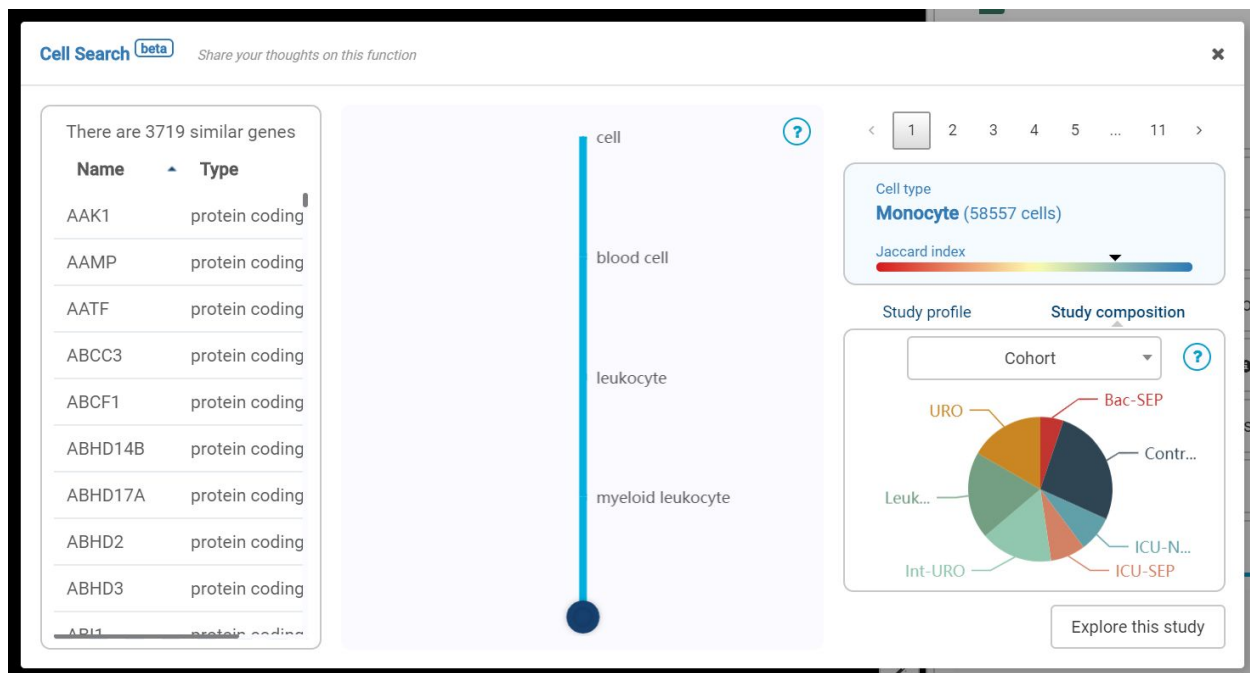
Cell Search beta Share your thoughts on this function

×

There are 3719 similar genes

| Name | Type |
|---|---|
| AAK1 | protein coding |
| AAMP | protein coding |
| AATF | protein coding |
| ABCC3 | protein coding |
| ABCF1 | protein coding |
| ABHD14B | protein coding |
| ABHD17A | protein coding |
| ABHD2 | protein coding |
| ABHD3 | protein coding |
| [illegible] | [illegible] |

?

cell

blood cell

leukocyte

myeloid leukocyte

‹ 1 2 3 4 5 ... 11 ›

Cell type

Monocyte (58557 cells)

Jaccard index

Study profile Study composition

Cohort

?

URO

Bac-SEP

Contr...

Leuk...

ICU-N...

Int-URO

ICU-SEP

Explore this study